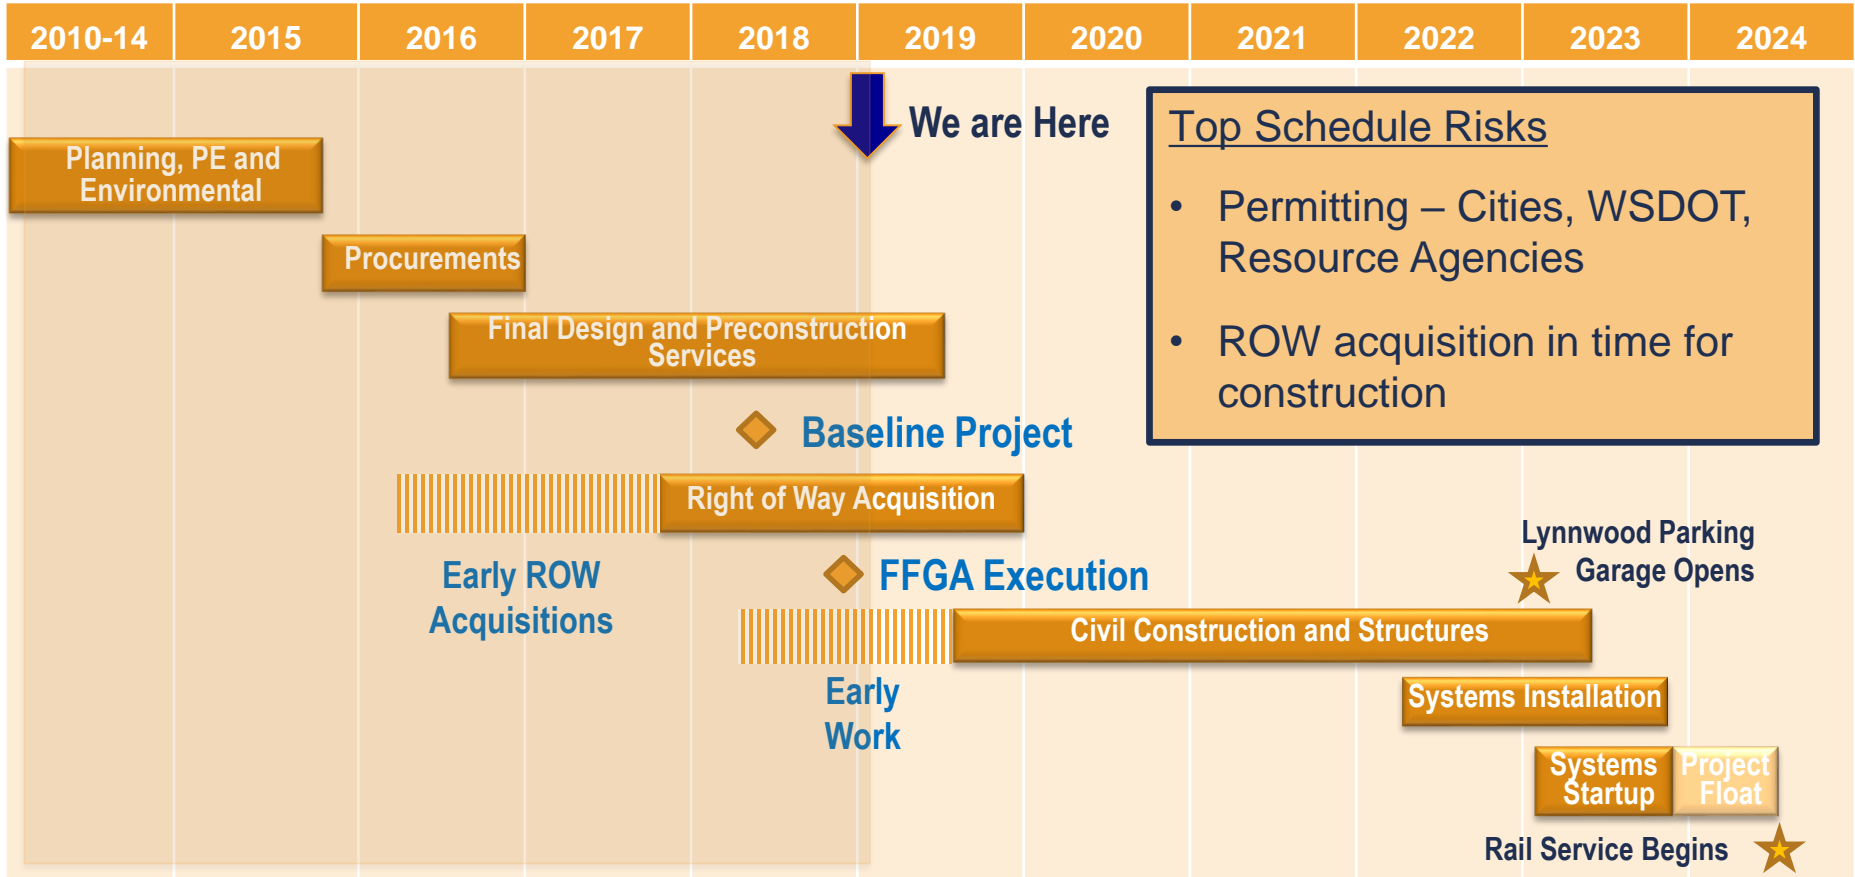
| 2010-14 | 2015 | 2016 | 2017 | 2018 | 2019 | 2020 | 2021 | 2022 | 2023 | 2024 |
|---|---|---|---|---|---|---|---|---|---|---|

We are Here

Top Schedule Risks

• Permitting – Cities, WSDOT, Resource Agencies

• ROW acquisition in time for construction

Planning, PE and Environmental

Procurements

Final Design and Preconstruction Services

Baseline Project

Right of Way Acquisition

Early ROW Acquisitions

FFGA Execution

Lynnwood Parking Garage Opens

Civil Construction and Structures

Early Work

Systems Installation

Systems Startup

Project Float

Rail Service Begins